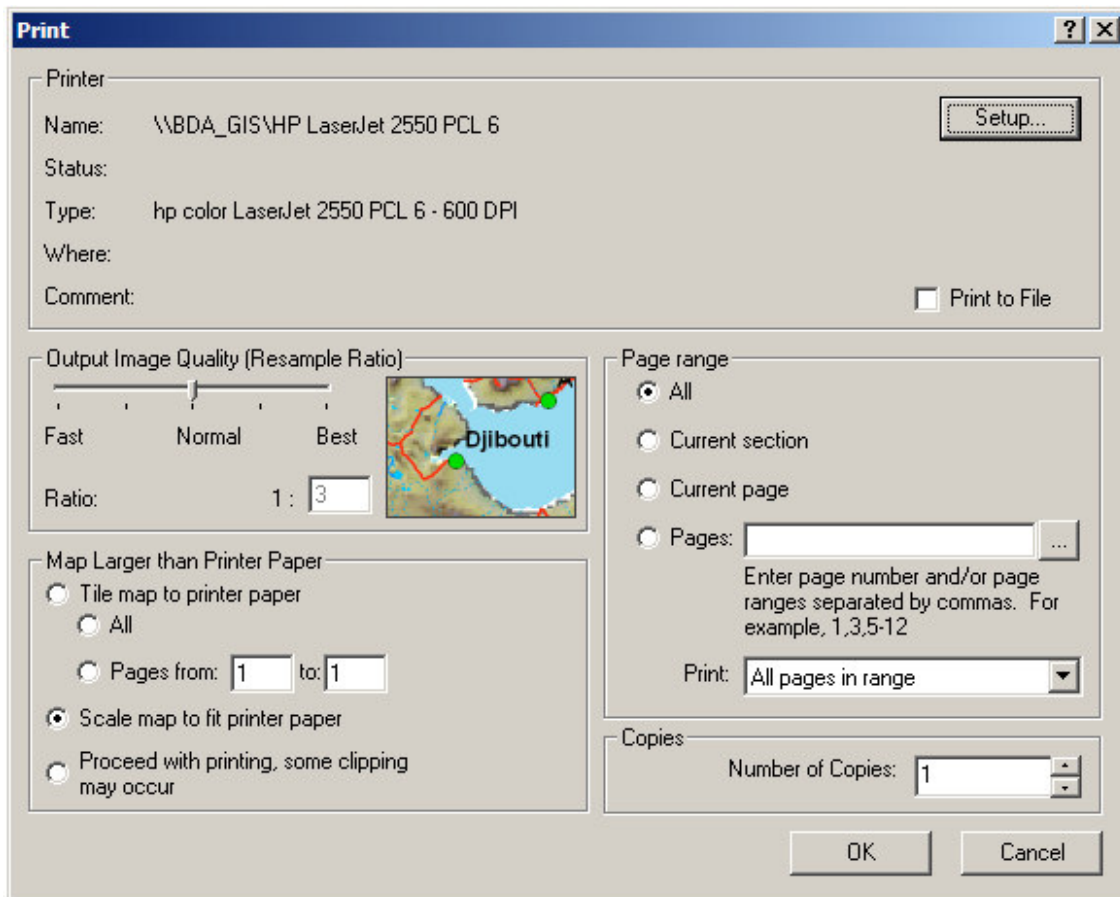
Print

?
X

Printer

Name: \\BDA_GIS\HP LaserJet 2550 PCL 6

Setup...

Status:

Type: hp color LaserJet 2550 PCL 6 - 600 DPI

Where:

Comment:

Print to File

Output Image Quality (Resample Ratio)

Fast Normal Best

Djibouti

Ratio: 1 : 3

Map Larger than Printer Paper

Tile map to printer paper

All

Pages from: 1 to: 1

Scale map to fit printer paper

Proceed with printing, some clipping may occur

Page range

All

Current section

Current page

Pages:

...

Enter page number and/or page ranges separated by commas. For example, 1,3,5-12

Print: All pages in range

Copies

Number of Copies: 1

OK

Cancel